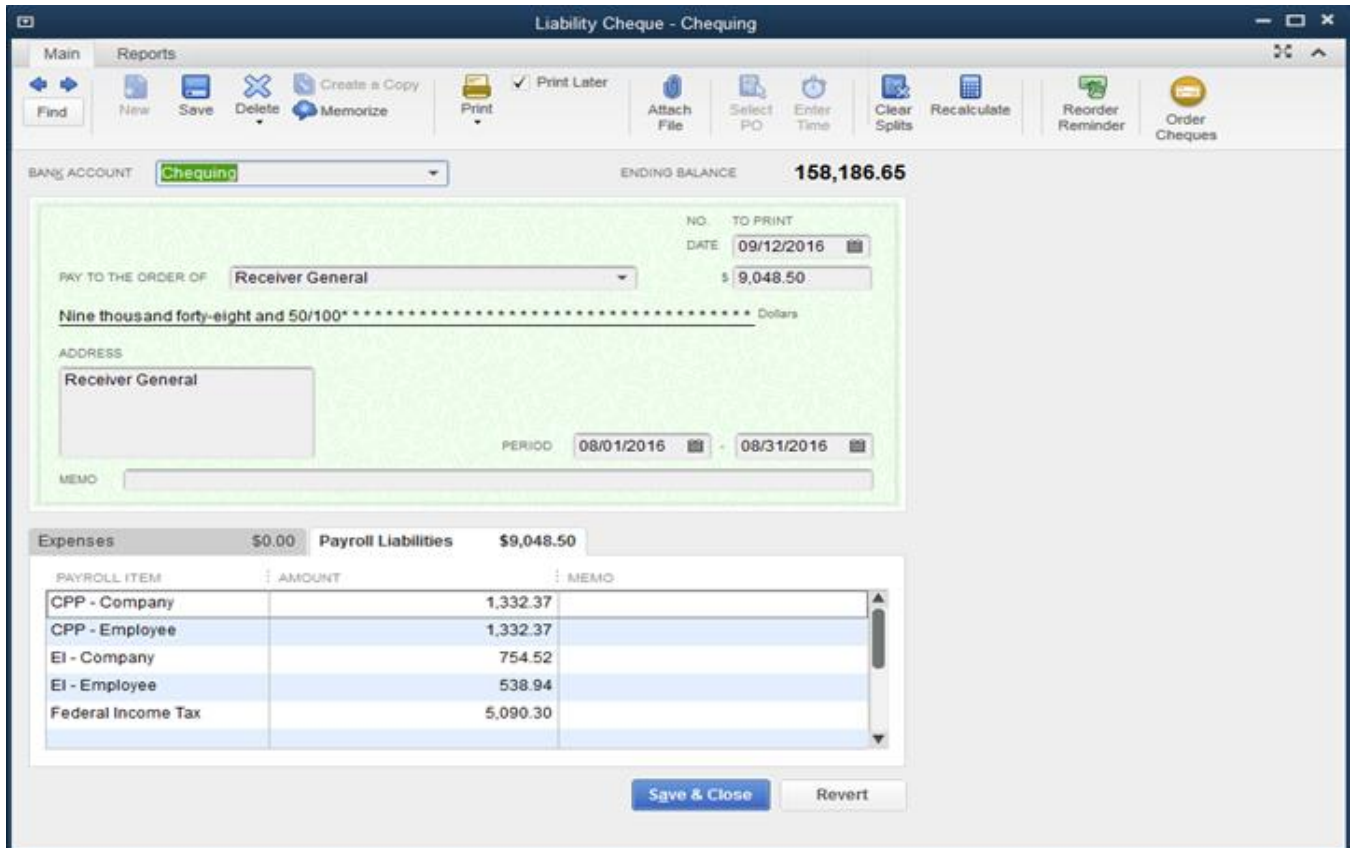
Liability Cheque - Chequing

Main Reports

Find New Save Delete Create a Copy Memorize Print Print Later Attach File Select PO Enter Time Clear Splits Recalculate Reorder Reminder Order Cheques

BANK ACCOUNT Chequing ENDING BALANCE 158,186.65

NO. TO PRINT
DATE 09/12/2016

PAY TO THE ORDER OF Receiver General $ 9,048.50

Nine thousand forty-eight and 50/100*************************************** Dollars

ADDRESS
Receiver General

PERIOD 08/01/2016 - 08/31/2016

MEMO

Expenses $0.00 Payroll Liabilities $9,048.50

| PAYROLL ITEM | AMOUNT | MEMO |
|---|---|---|
| CPP - Company | 1,332.37 | |
| CPP - Employee | 1,332.37 | |
| EI - Company | 754.52 | |
| EI - Employee | 538.94 | |
| Federal Income Tax | 5,090.30 | |

Save & Close Revert